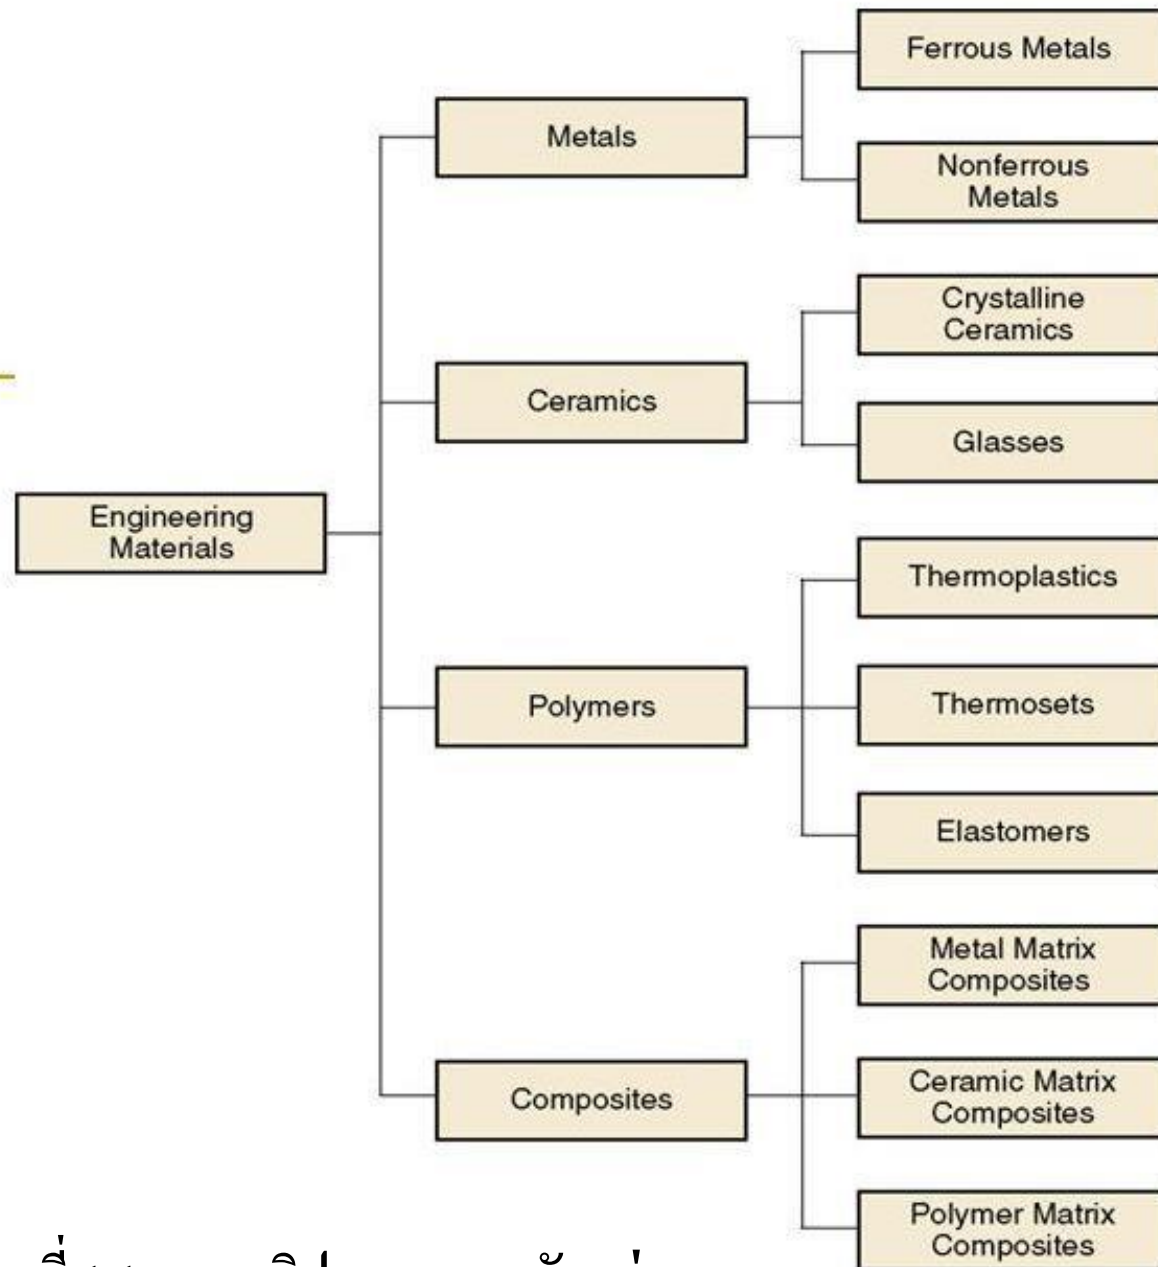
Engineering Materials

Metals

Ferrous Metals

Nonferrous Metals

Ceramics

Crystalline Ceramics

Glasses

Polymers

Thermoplastics

Thermosets

Elastomers

Composites

Metal Matrix Composites

Ceramic Matrix Composites

Polymer Matrix Composites

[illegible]